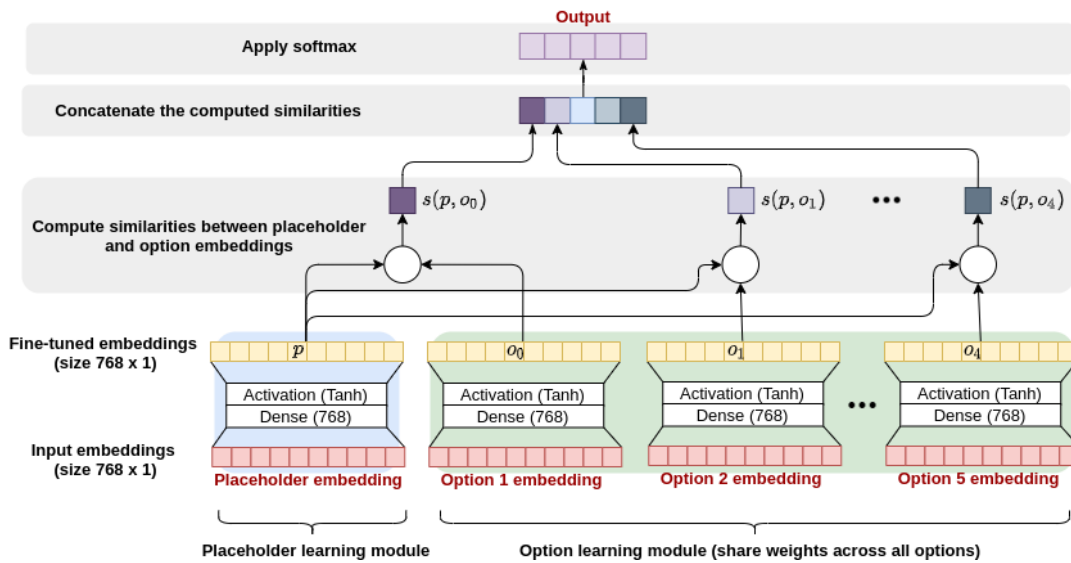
Output

Apply softmax

Concatenate the computed similarities

Compute similarities between placeholder and option embeddings

$s(p, o_0)$

$s(p, o_1)$

•••

$s(p, o_4)$

Fine-tuned embeddings (size 768 x 1)

$p$

$o_0$

$o_1$

$o_4$

Activation (Tanh)
Dense (768)

Activation (Tanh)
Dense (768)

Activation (Tanh)
Dense (768)

•••

Activation (Tanh)
Dense (768)

Input embeddings (size 768 x 1)

Placeholder embedding

Option 1 embedding

Option 2 embedding

Option 5 embedding

Placeholder learning module

Option learning module (share weights across all options)